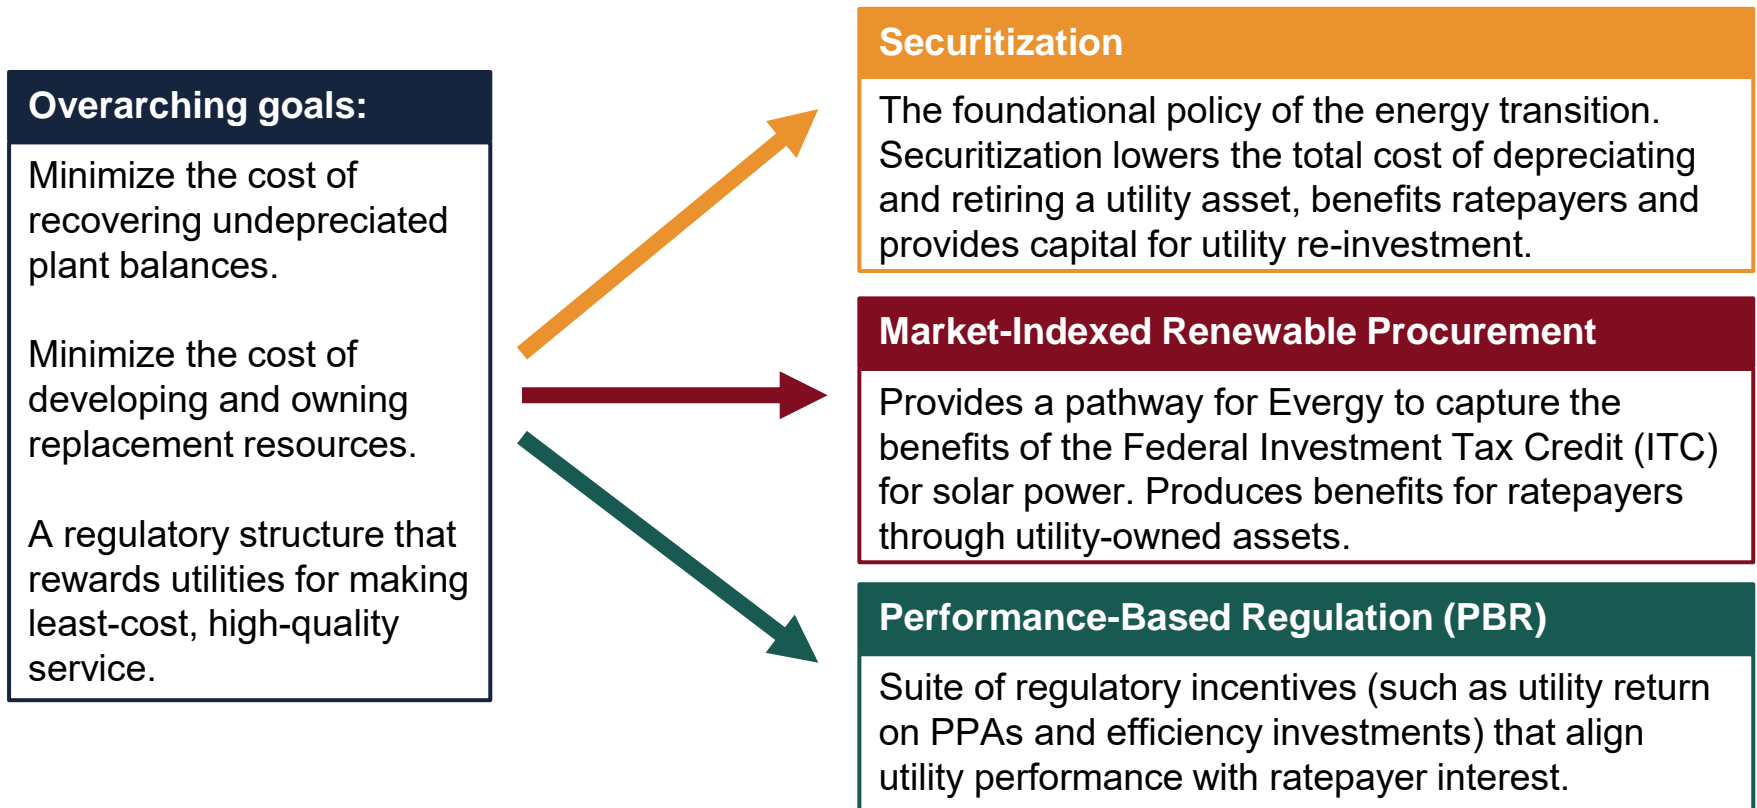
Overarching goals:

Minimize the cost of recovering undepreciated plant balances.

Minimize the cost of developing and owning replacement resources.

A regulatory structure that rewards utilities for making least-cost, high-quality service.

Securitization

The foundational policy of the energy transition. Securitization lowers the total cost of depreciating and retiring a utility asset, benefits ratepayers and provides capital for utility re-investment.

Market-Indexed Renewable Procurement

Provides a pathway for Evergy to capture the benefits of the Federal Investment Tax Credit (ITC) for solar power. Produces benefits for ratepayers through utility-owned assets.

Performance-Based Regulation (PBR)

Suite of regulatory incentives (such as utility return on PPAs and efficiency investments) that align utility performance with ratepayer interest.